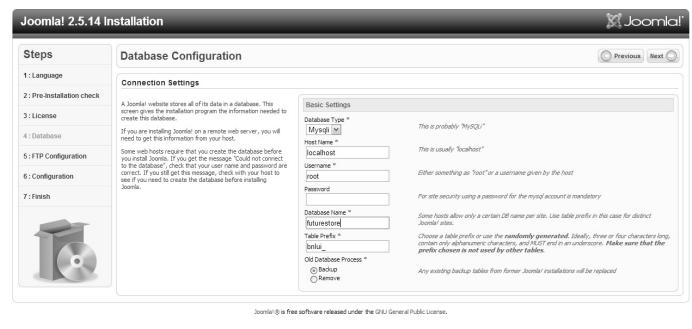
Joomla! 2.5.14 Installation

Joomla!

Steps

1 : Language

2 : Pre-Installation check

3 : License

4 : Database

5 : FTP Configuration

6 : Configuration

7 : Finish

Database Configuration

Previous Next

Connection Settings

A Joomla! website stores all of its data in a database. This screen gives the installation program the information needed to create this database.

If you are installing Joomla! on a remote web server, you will need to get this information from your host.

Some web hosts require that you create the database before you install Joomla. If you get the message "Could not connect to the database", check that your user name and password are correct. If you still get this message, check with your host to see if you need to create the database before installing Joomla.

Basic Settings

Database Type *

Mysqli

This is probably "MySQLi"

Host Name *

localhost

This is usually "localhost"

Username *

root

Either something as "root" or a username given by the host

Password

For site security using a password for the mysql account is mandatory

Database Name *

futurestore

Some hosts allow only a certain DB name per site. Use table prefix in this case for distinct Joomla! sites.

Table Prefix *

bnlui_

Choose a table prefix or use the randomly generated. Ideally, three or four characters long, contain only alphanumeric characters, and MUST end in an underscore. Make sure that the prefix chosen is not used by other tables.

Old Database Process *

Backup

Remove

Any existing backup tables from former Joomla! installations will be replaced

Joomla! ® is free software released under the GNU General Public License.